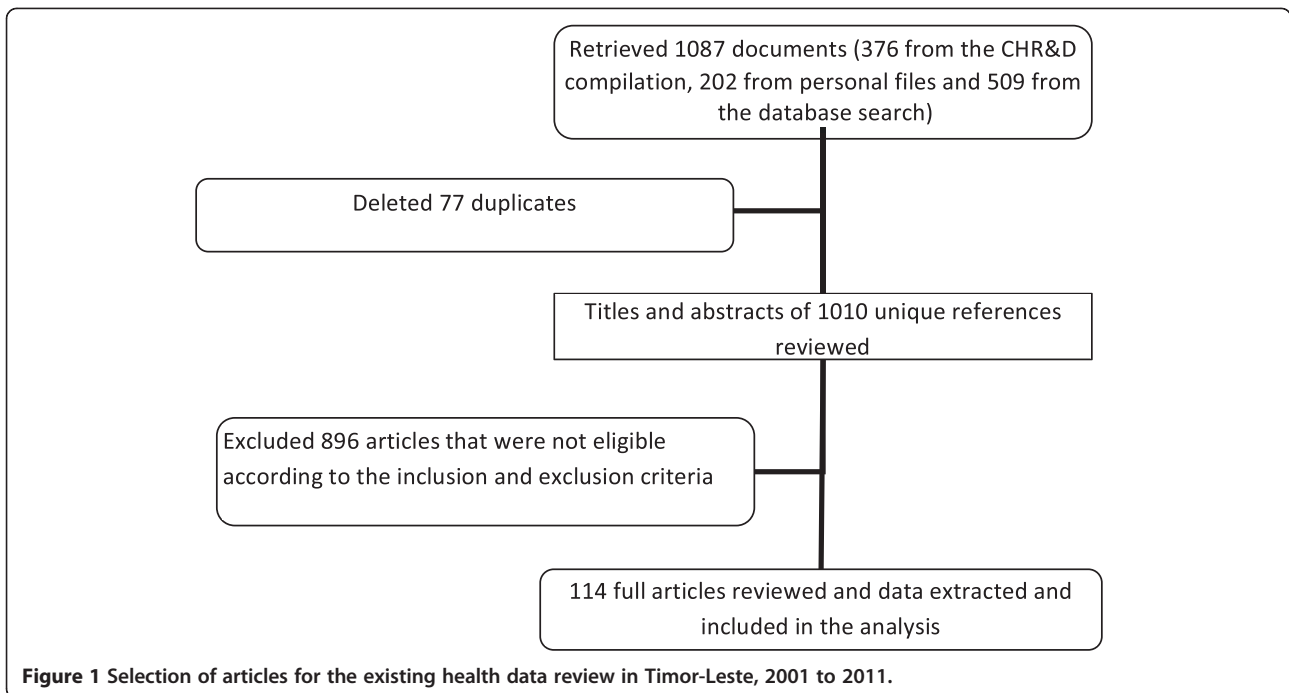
Retrieved 1087 documents (376 from the CHR&D compilation, 202 from personal files and 509 from the database search)

Deleted 77 duplicates

Titles and abstracts of 1010 unique references reviewed

Excluded 896 articles that were not eligible according to the inclusion and exclusion criteria

114 full articles reviewed and data extracted and included in the analysis

**Figure 1 Selection of articles for the existing health data review in Timor-Leste, 2001 to 2011.**